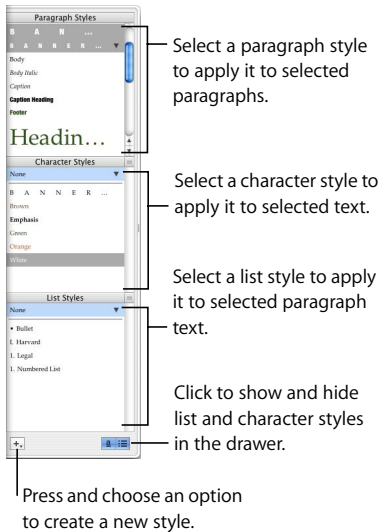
Paragraph Styles

B A N ...

B A N N E R ...

Body

Body Italic

Caption

Caption Heading

Footer

Headin...

Select a paragraph style to apply it to selected paragraphs.

Character Styles

None

B A N N E R

Brown

Emphasis

Green

Orange

White

Select a character style to apply it to selected text.

Select a list style to apply it to selected paragraph text.

List Styles

None

• Bullet

I. Harvard

1. Legal

1. Numbered List

Click to show and hide list and character styles in the drawer.

+

Press and choose an option to create a new style.